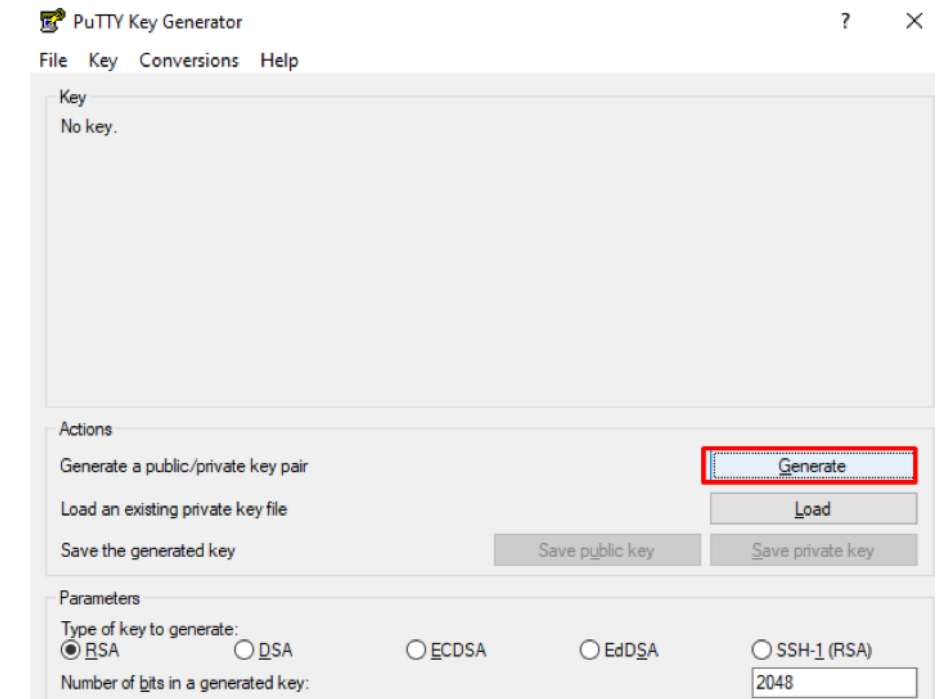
PuTTY Key Generator

?

File Key Conversions Help

Key
No key.

Actions
Generate a public/private key pair | Generate
Load an existing private key file | Load
Save the generated key | Save public key | Save private key

Parameters
Type of key to generate:
RSA DSA ECDSA EdDSA SSH-1 (RSA)
Number of bits in a generated key: 2048